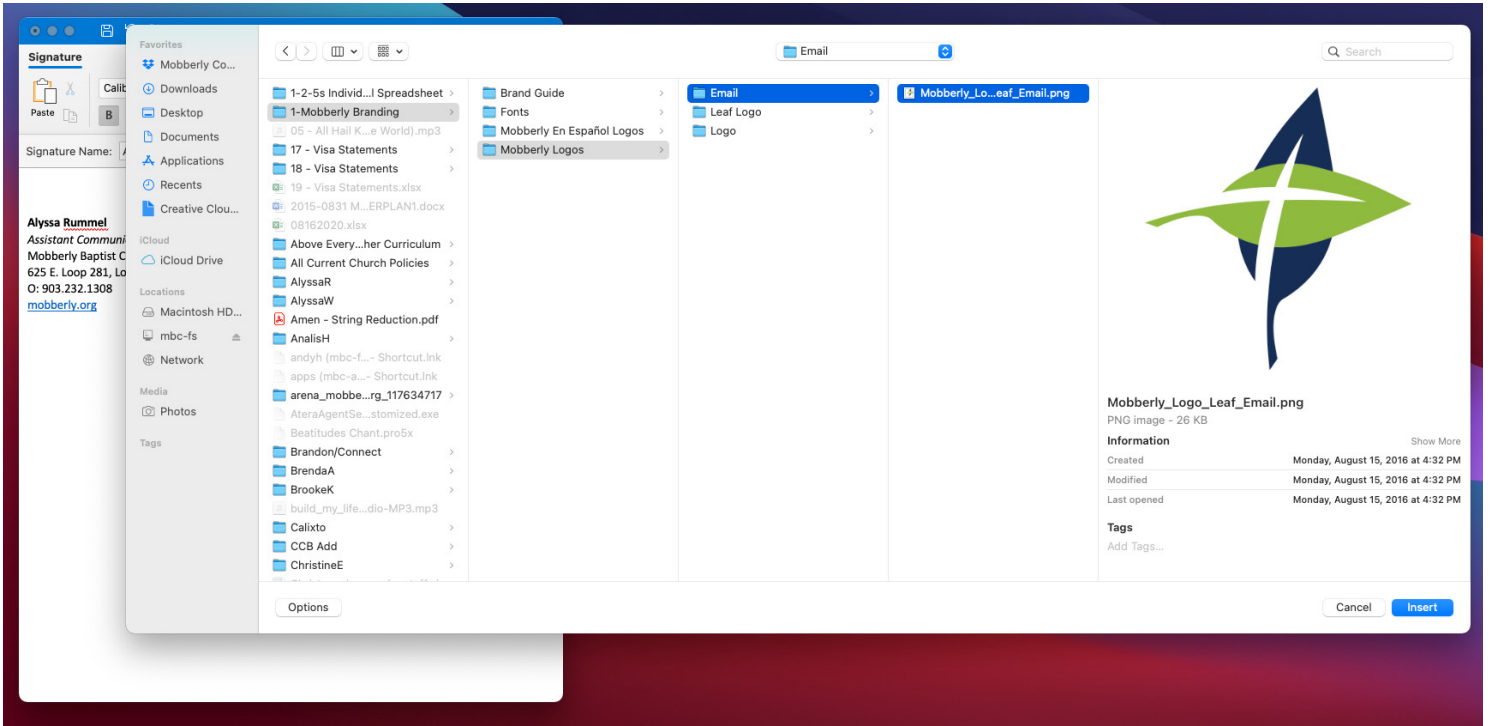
Signature

Paste

Calib

B

Signature Name:

Alyssa Rummel
Assistant Communi
Mobberly Baptist C
625 E. Loop 281, Lo
O: 903.232.1308
mobberly.org

Favorites
Mobberly Co...
Downloads
Desktop
Documents
Applications
Recents
Creative Clou...
iCloud
iCloud Drive
Locations
Macintosh HD...
mbc-fs
Network
Media
Photos
Tags

Email

Search

1-2-5s Individ...l Spreadsheet
1-Mobberly Branding
05 - All Hail K...e World).mp3
17 - Visa Statements
18 - Visa Statements
19 - Visa Statements.xlsx
2015-0831 M...ERPLAN1.docx
08162020.xlsx
Above Every...her Curriculum
All Current Church Policies
AlyssaR
AlyssaW
Amen - String Reduction.pdf
AnalisH
andyh (mbc-f...- Shortcut.lnk
apps (mbc-a...- Shortcut.lnk
arena_mobbe...rg_117634717
AteraAgentSe...stomized.exe
Beatitudes Chant.pro5x
Brandon/Connect
BrendaA
BrookeK
build_my_life...dio-MP3.mp3
Calixto
CCB Add
ChristineE

Brand Guide
Fonts
Mobberly En Español Logos
Mobberly Logos

Email
Leaf Logo
Logo

Mobberly_Lo...eaf_Email.png

Mobberly_Logo_Leaf_Email.png
PNG image - 26 KB
Information
Show More
Created Monday, August 15, 2016 at 4:32 PM
Modified Monday, August 15, 2016 at 4:32 PM
Last opened Monday, August 15, 2016 at 4:32 PM
Tags
Add Tags...

Options
Cancel
Insert